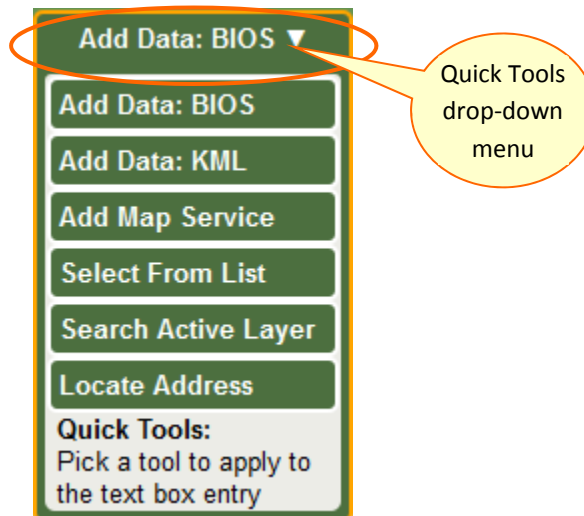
Add Data: BIOS ▼

Quick Tools drop-down menu

Add Data: BIOS

Add Data: KML

Add Map Service

Select From List

Search Active Layer

Locate Address

**Quick Tools:**
Pick a tool to apply to the text box entry